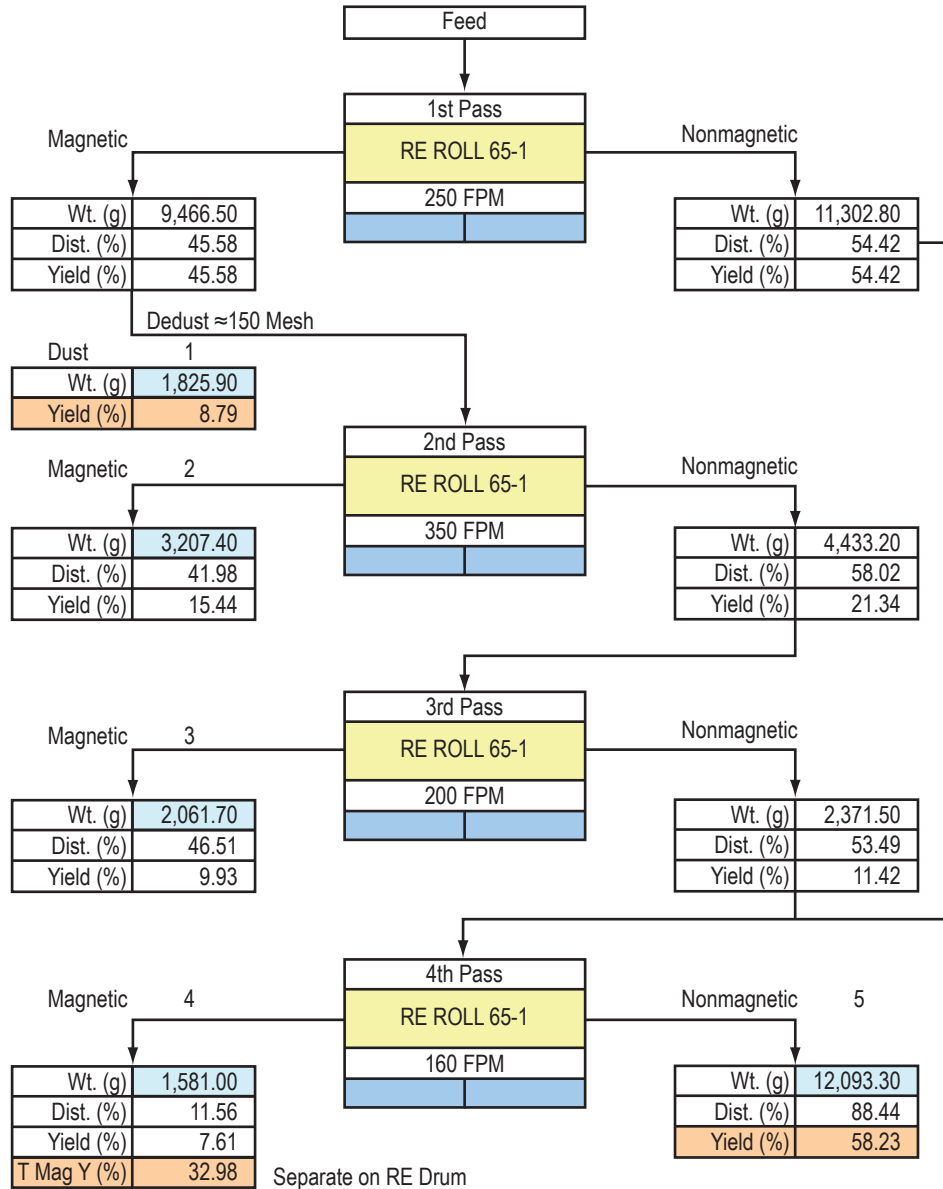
Feed

1st Pass
RE ROLL 65-1
250 FPM

Magnetic

| Wt. (g) | 9,466.50 |
|---|---|
| Dist. (%) | 45.58 |
| Yield (%) | 45.58 |

Nonmagnetic

| Wt. (g) | 11,302.80 |
|---|---|
| Dist. (%) | 54.42 |
| Yield (%) | 54.42 |

Dedust ≈150 Mesh

Dust 1

| Wt. (g) | 1,825.90 |
|---|---|
| Yield (%) | 8.79 |

2nd Pass
RE ROLL 65-1
350 FPM

Magnetic 2

| Wt. (g) | 3,207.40 |
|---|---|
| Dist. (%) | 41.98 |
| Yield (%) | 15.44 |

Nonmagnetic

| Wt. (g) | 4,433.20 |
|---|---|
| Dist. (%) | 58.02 |
| Yield (%) | 21.34 |

3rd Pass
RE ROLL 65-1
200 FPM

Magnetic 3

| Wt. (g) | 2,061.70 |
|---|---|
| Dist. (%) | 46.51 |
| Yield (%) | 9.93 |

Nonmagnetic

| Wt. (g) | 2,371.50 |
|---|---|
| Dist. (%) | 53.49 |
| Yield (%) | 11.42 |

4th Pass
RE ROLL 65-1
160 FPM

Magnetic 4

| Wt. (g) | 1,581.00 |
|---|---|
| Dist. (%) | 11.56 |
| Yield (%) | 7.61 |
| T Mag Y (%) | 32.98 |

Separate on RE Drum

Nonmagnetic 5

| Wt. (g) | 12,093.30 |
|---|---|
| Dist. (%) | 88.44 |
| Yield (%) | 58.23 |